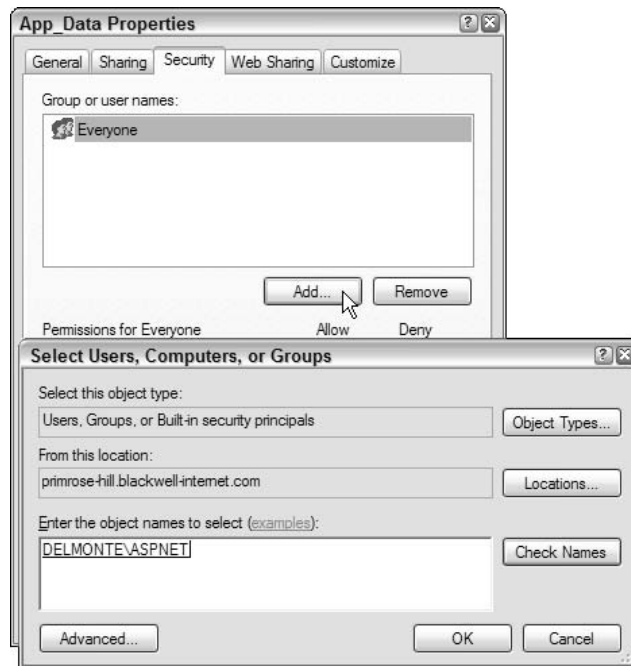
App_Data Properties

General | Sharing | Security | Web Sharing | Customize

Group or user names:

Everyone

Add... Remove

Permissions for Everyone Allow Deny

Select Users, Computers, or Groups

Select this object type:

Users, Groups, or Built-in security principals

Object Types...

From this location:

primrose-hill.blackwell-internet.com

Locations...

Enter the object names to select (examples):

DELMONTE\ASPNET

Check Names

Advanced... OK Cancel